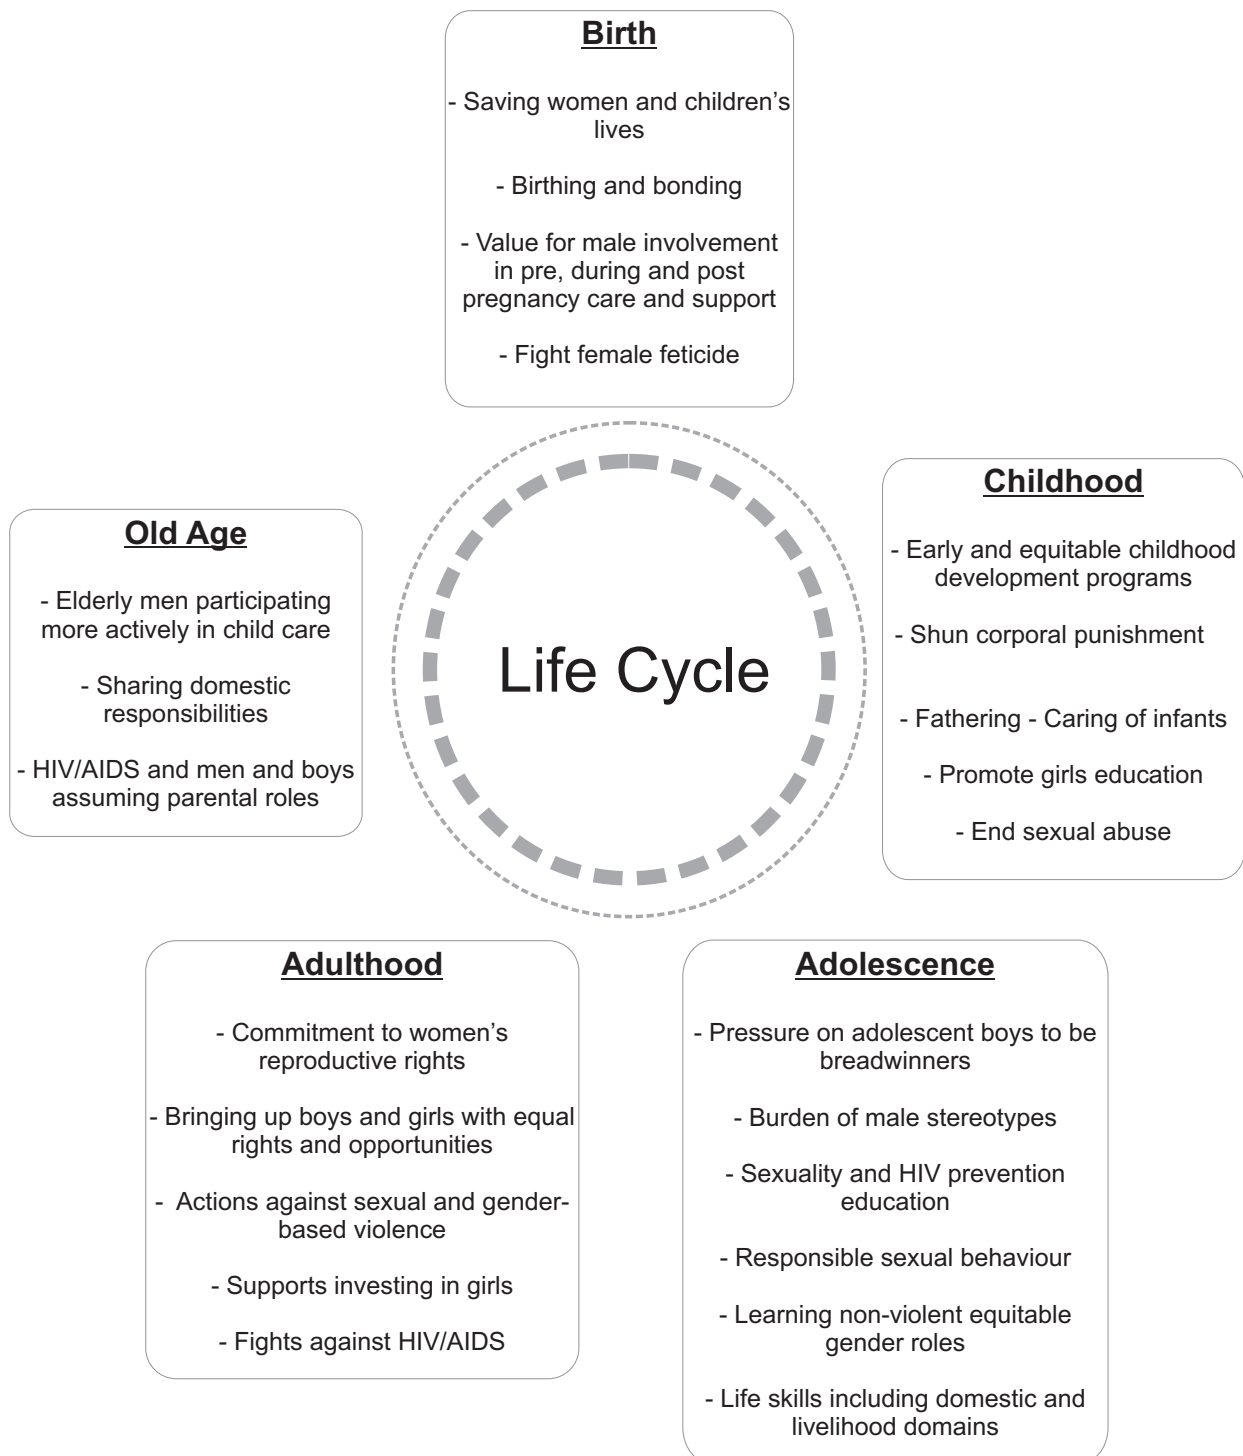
Birth

- Saving women and children's lives

- Birthing and bonding

- Value for male involvement in pre, during and post pregnancy care and support

- Fight female feticide

Old Age

- Elderly men participating more actively in child care

- Sharing domestic responsibilities

- HIV/AIDS and men and boys assuming parental roles

Life Cycle

Childhood

- Early and equitable childhood development programs

- Shun corporal punishment

- Fathering - Caring of infants

- Promote girls education

- End sexual abuse

Adulthood

- Commitment to women's reproductive rights

- Bringing up boys and girls with equal rights and opportunities

- Actions against sexual and gender-based violence

- Supports investing in girls

- Fights against HIV/AIDS

Adolescence

- Pressure on adolescent boys to be breadwinners

- Burden of male stereotypes

- Sexuality and HIV prevention education

- Responsible sexual behaviour

- Learning non-violent equitable gender roles

- Life skills including domestic and livelihood domains